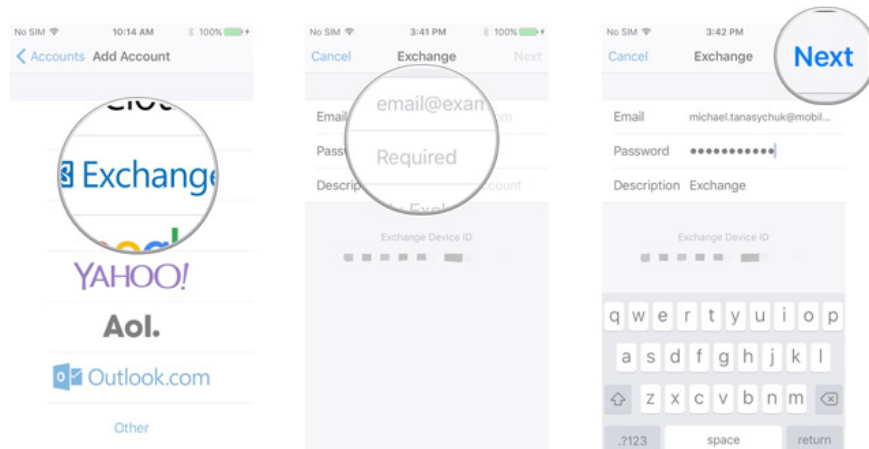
No SIM 10:14 AM 100%

Accounts Add Account

Exchange

YAHOO!

Aol.

Outlook.com

Other

No SIM 3:41 PM 100%

Cancel Exchange Next

Email email@exam

Password Required

Description

Exchange Device ID

No SIM 3:42 PM

Cancel Exchange Next

Email michael.tanasychuk@mobil...

Password ●●●●●●●●●●●

Description Exchange

Exchange Device ID

q w e r t y u i o p

a s d f g h j k l

z x c v b n m

.?123 space return